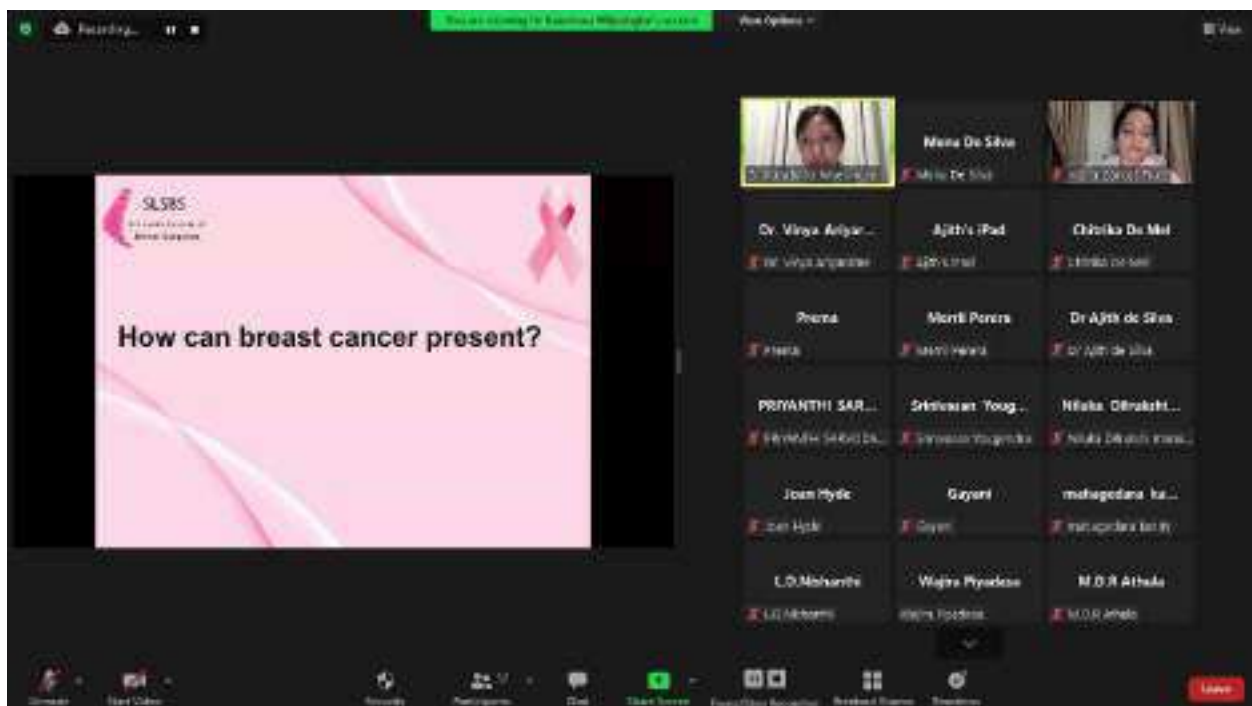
Recording...

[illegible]

View Options

View

SLSBS

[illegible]

How can breast cancer present?

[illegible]

Mena De Silva

Mena De Silva

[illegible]

Dr. Vinya Ariyar...

Dr. Vinya Ariyaratne

Ajith's iPad

Ajith's iPad

Chitrika De Mel

Chitrika De Mel

Prema

Prema

Menli Perera

Menli Perera

Dr Ajith de Silva

Dr Ajith de Silva

PRIYANTHI SAR...

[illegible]

Srinivasan Youg...

Srinivasan Yougendra

Nilaka Dilrukshi...

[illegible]

Joan Hyde

Joan Hyde

Gayani

Gayani

mahagedana ka...

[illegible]

L.D.Nishanthi

L.D.Nishanthi

Wajira Piyadasa

Wajira Piyadasa

M.D.R Athula

M.D.R Athula

Unmute

Start Video

Security

Participants

Chat

Share Screen

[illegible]

Breakout Rooms

Reactions

Leave